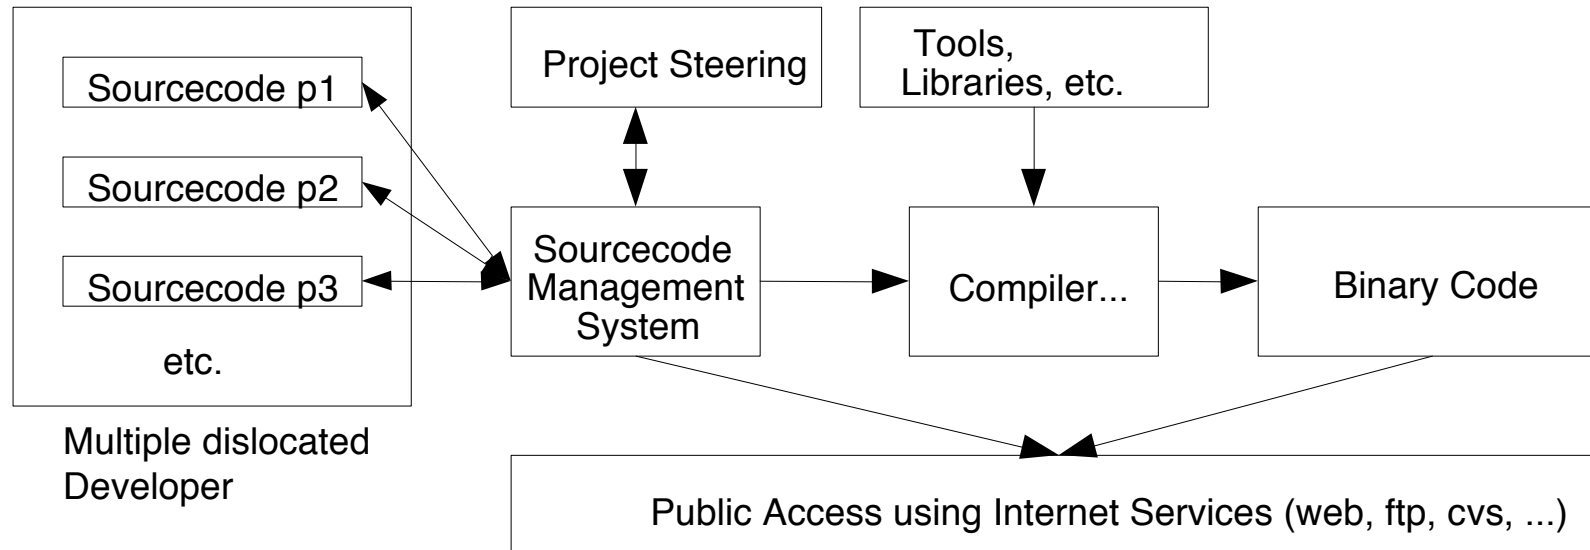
Sourcecode p1

Sourcecode p2

Sourcecode p3

etc.

Multiple dislocated Developer

Project Steering

Tools, Libraries, etc.

Sourcecode Management System

Compiler...

Binary Code

Public Access using Internet Services (web, ftp, cvs, ...)